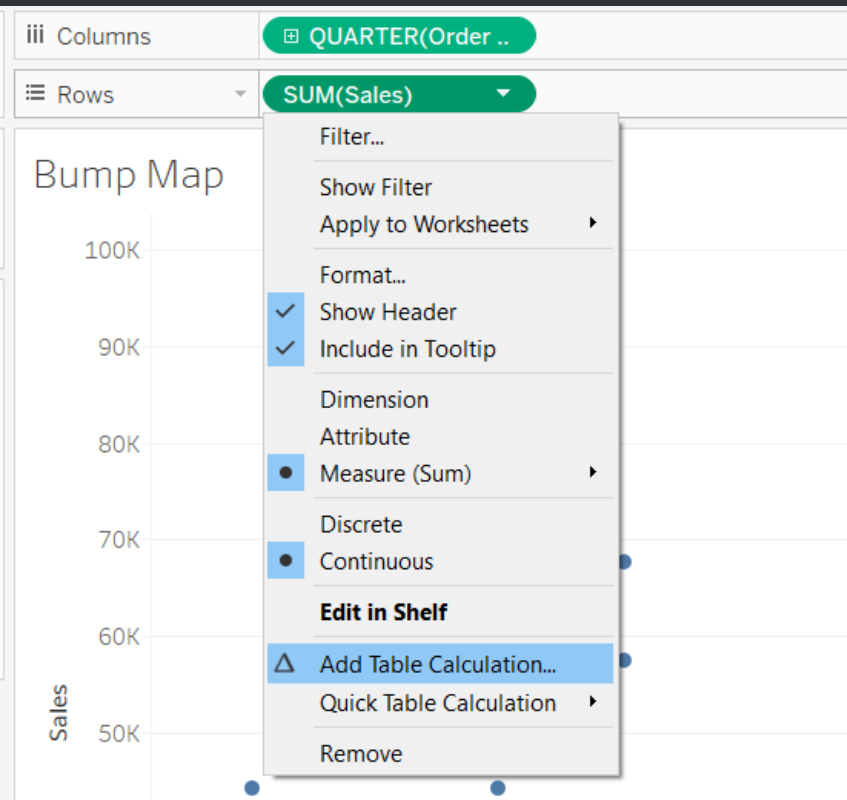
iii Columns
⊞ QUARTER(Order ..
☰ Rows
SUM(Sales)
Bump Map
100K
90K
80K
70K
60K
50K
Sales
Filter...
Show Filter
Apply to Worksheets
Format...
Show Header
Include in Tooltip
Dimension
Attribute
Measure (Sum)
Discrete
Continuous
Edit in Shelf
Add Table Calculation...
Quick Table Calculation
Remove